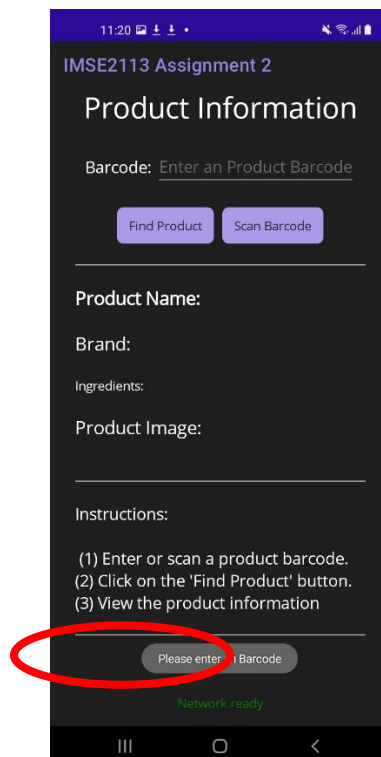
11:20

IMSE2113 Assignment 2

Product Information

Barcode: Enter an Product Barcode

Find Product

Scan Barcode

Product Name:

Brand:

Ingredients:

Product Image:

Instructions:

(1) Enter or scan a product barcode.
(2) Click on the 'Find Product' button.
(3) View the product information

Please enter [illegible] Barcode

Network ready